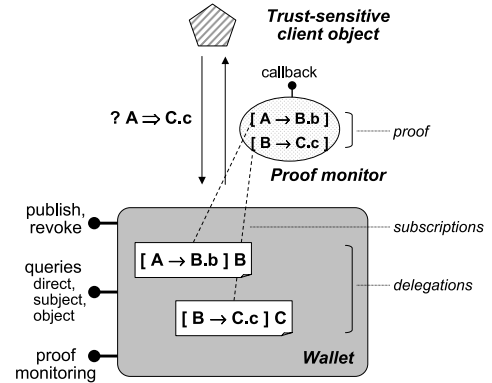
Trust-sensitive client object

callback

? A $\Rightarrow$ C.c

[ A $\rightarrow$ B.b ]

[ B $\rightarrow$ C.c ]

proof

Proof monitor

publish, revoke

subscriptions

queries direct, subject, object

[ A $\rightarrow$ B.b ] B

delegations

[ B $\rightarrow$ C.c ] C

proof monitoring

Wallet